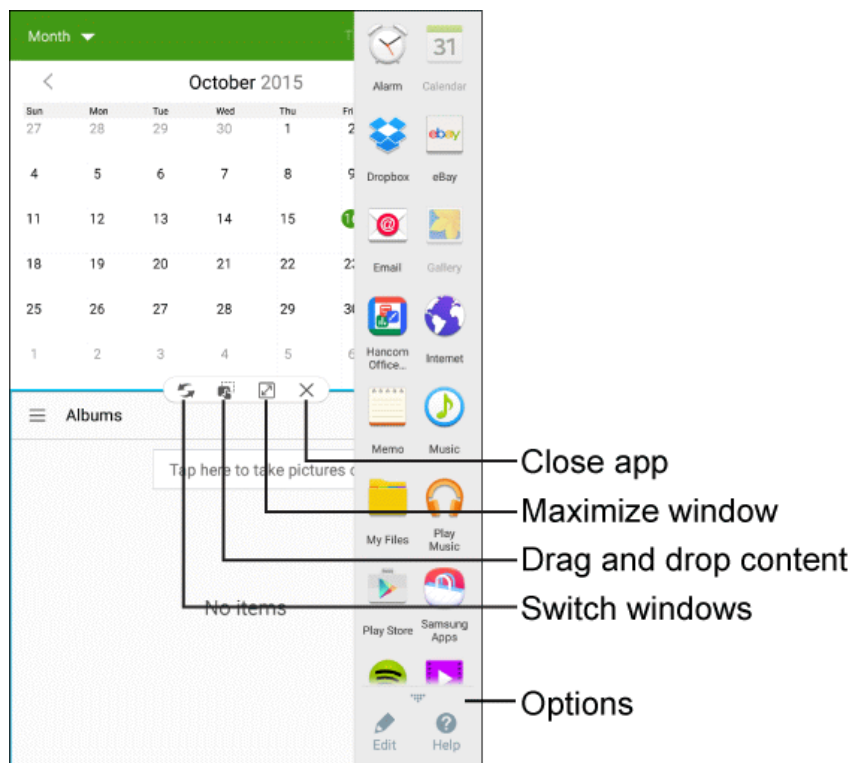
Month

October 2015

| Sun | Mon | Tue | Wed | Thu | Fri |
|---|---|---|---|---|---|
| 27 | 28 | 29 | 30 | 1 | 2 |
| 4 | 5 | 6 | 7 | 8 | 9 |
| 11 | 12 | 13 | 14 | 15 | 16 |
| 18 | 19 | 20 | 21 | 22 | 23 |
| 25 | 26 | 27 | 28 | 29 | 30 |
| 1 | 2 | 3 | 4 | 5 | 6 |

Albums

Tap here to take pictures

No items

Alarm
Calendar
Dropbox
eBay
Email
Gallery
Hancom Office...
Internet
Memo
Music
My Files
Play Music
Play Store
Samsung Apps
Edit
Help

Close app
Maximize window
Drag and drop content
Switch windows
Options